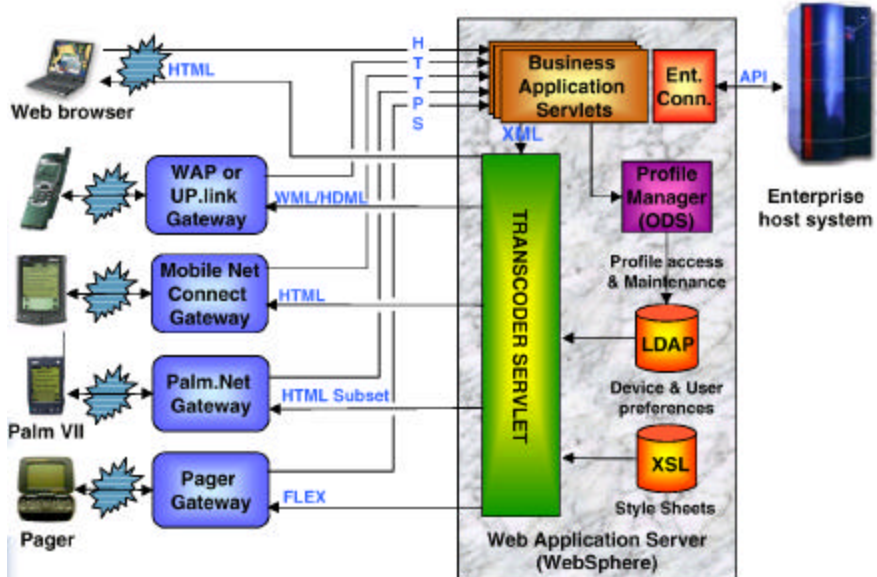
Web browser

HTML

H
T
T
P
S

Business Application Servlets

Ent. Conn.

API

Enterprise host system

XML

WAP or UP.link Gateway

WML/HDML

TRANSCODER SERVLET

Profile Manager (ODS)

Profile access & Maintenance

Mobile Net Connect Gateway

HTML

LDAP

Device & User preferences

Palm.Net Gateway

HTML Subset

Palm VII

Pager Gateway

FLEX

XSL

Style Sheets

Pager

Web Application Server (WebSphere)